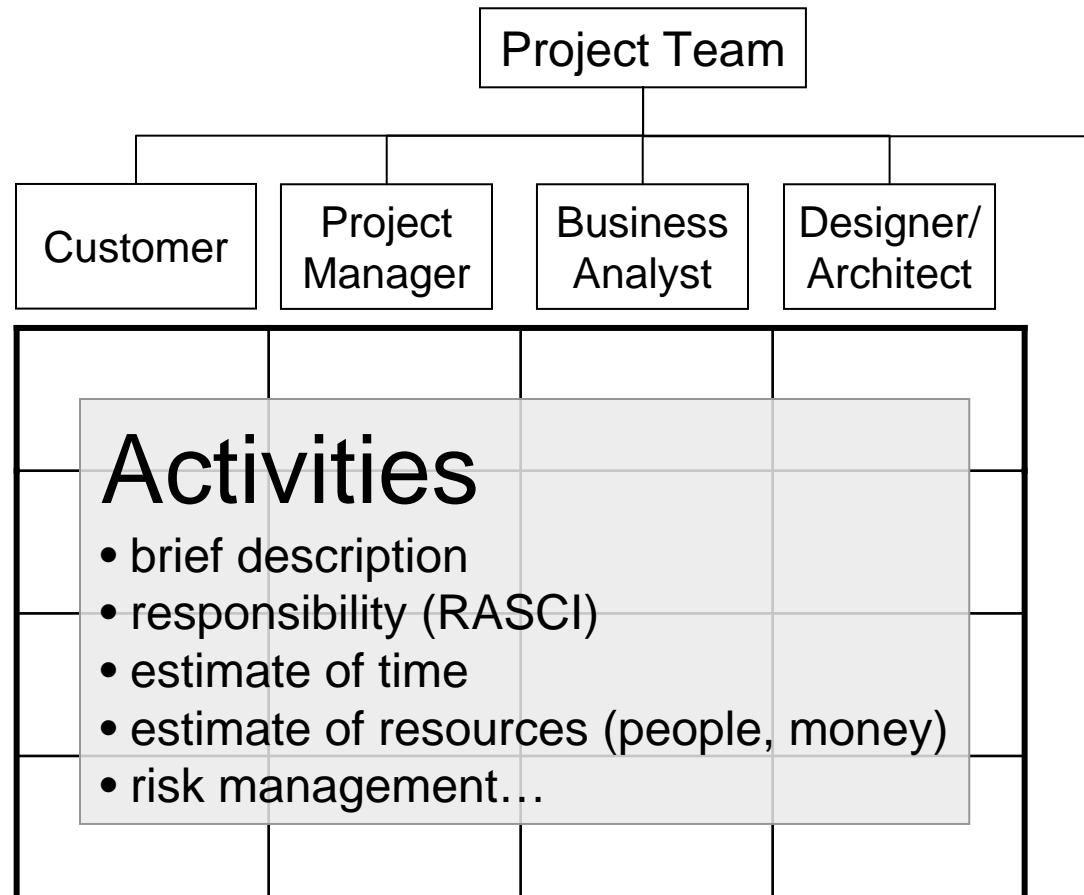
Project Team

Customer

Project Manager

Business Analyst

Designer/ Architect

Activities

• brief description
• responsibility (RASCI)
• estimate of time
• estimate of resources (people, money)
• risk management…